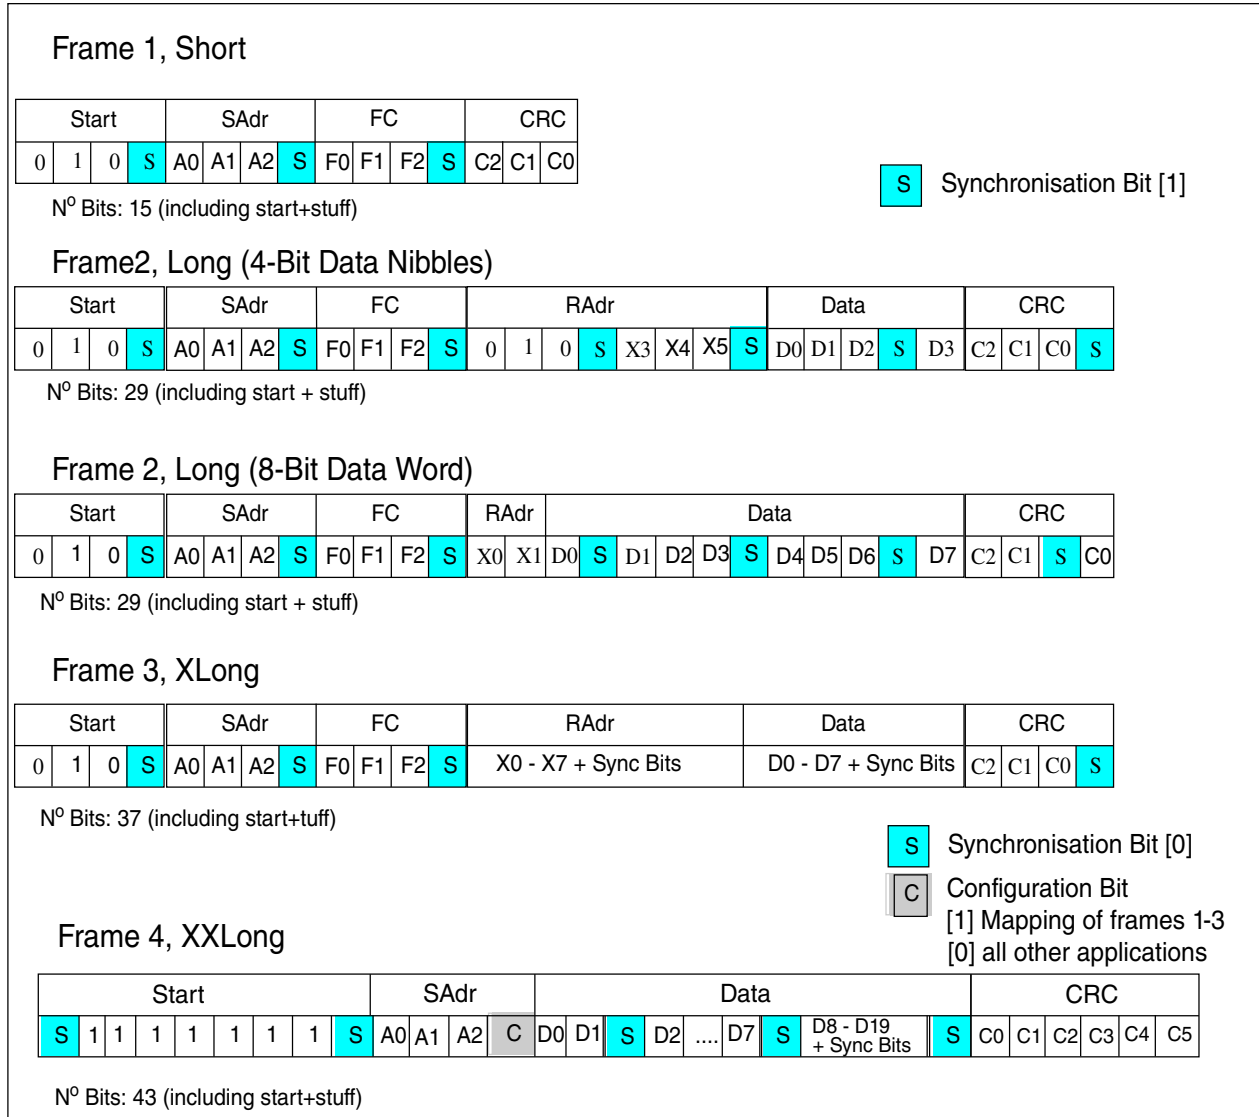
Frame 1, Short

| Start | | | | SAdr | | | | FC | | | | CRC | | |
|---|---|---|---|---|---|---|---|---|---|---|---|---|---|---|
| 0 | 1 | 0 | S | A0 | A1 | A2 | S | F0 | F1 | F2 | S | C2 | C1 | C0 |

N$^{O}$ Bits: 15 (including start+stuff)

S Synchronisation Bit [1]

Frame2, Long (4-Bit Data Nibbles)

| Start | | | | SAdr | | | | FC | | | | RAdr | | | | | | | | Data | | | | | CRC | | | |
|---|---|---|---|---|---|---|---|---|---|---|---|---|---|---|---|---|---|---|---|---|---|---|---|---|---|---|---|---|
| 0 | 1 | 0 | S | A0 | A1 | A2 | S | F0 | F1 | F2 | S | 0 | 1 | 0 | S | X3 | X4 | X5 | S | D0 | D1 | D2 | S | D3 | C2 | C1 | C0 | S |

N$^{O}$ Bits: 29 (including start + stuff)

Frame 2, Long (8-Bit Data Word)

| Start | | | | SAdr | | | | FC | | | | RAdr | | Data | | | | | | | | | | | CRC | | | |
|---|---|---|---|---|---|---|---|---|---|---|---|---|---|---|---|---|---|---|---|---|---|---|---|---|---|---|---|---|
| 0 | 1 | 0 | S | A0 | A1 | A2 | S | F0 | F1 | F2 | S | X0 | X1 | D0 | S | D1 | D2 | D3 | S | D4 | D5 | D6 | S | D7 | C2 | C1 | S | C0 |

N$^{O}$ Bits: 29 (including start + stuff)

Frame 3, XLong

| Start | | | | SAdr | | | | FC | | | | RAdr | Data | CRC | | | |
|---|---|---|---|---|---|---|---|---|---|---|---|---|---|---|---|---|---|
| 0 | 1 | 0 | S | A0 | A1 | A2 | S | F0 | F1 | F2 | S | X0 - X7 + Sync Bits | D0 - D7 + Sync Bits | C2 | C1 | C0 | S |

N$^{O}$ Bits: 37 (including start+tuff)

S Synchronisation Bit [0]

C Configuration Bit
[1] Mapping of frames 1-3
[0] all other applications

Frame 4, XXLong

| Start | | | | | | | | | SAdr | | | | Data | | | | | | | | | | CRC | | | | | |
|---|---|---|---|---|---|---|---|---|---|---|---|---|---|---|---|---|---|---|---|---|---|---|---|---|---|---|---|---|
| S | 1 | 1 | 1 | 1 | 1 | 1 | 1 | S | A0 | A1 | A2 | C | D0 | D1 | S | D2 | .... | D7 | S | D8 - D19 + Sync Bits | S | C0 | C1 | C2 | C3 | C4 | C5 |

N$^{O}$ Bits: 43 (including start+stuff)